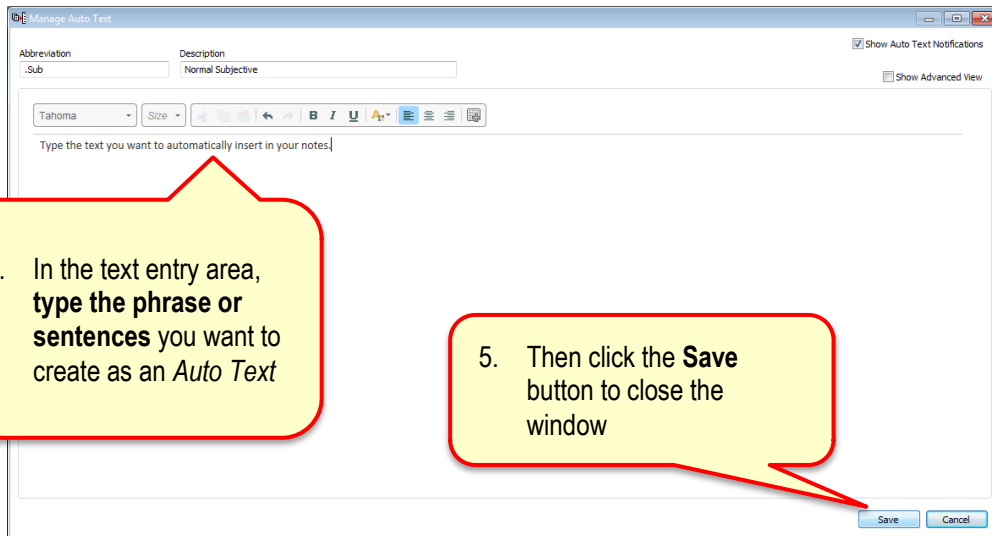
Manage Auto Text

Abbreviation
.Sub

Description
Normal Subjective

Show Auto Text Notifications

Show Advanced View

Tahoma

Size

B I U

Type the text you want to automatically insert in your notes.

. In the text entry area, **type the phrase or sentences** you want to create as an *Auto Text*

5. Then click the **Save** button to close the window

Save

Cancel